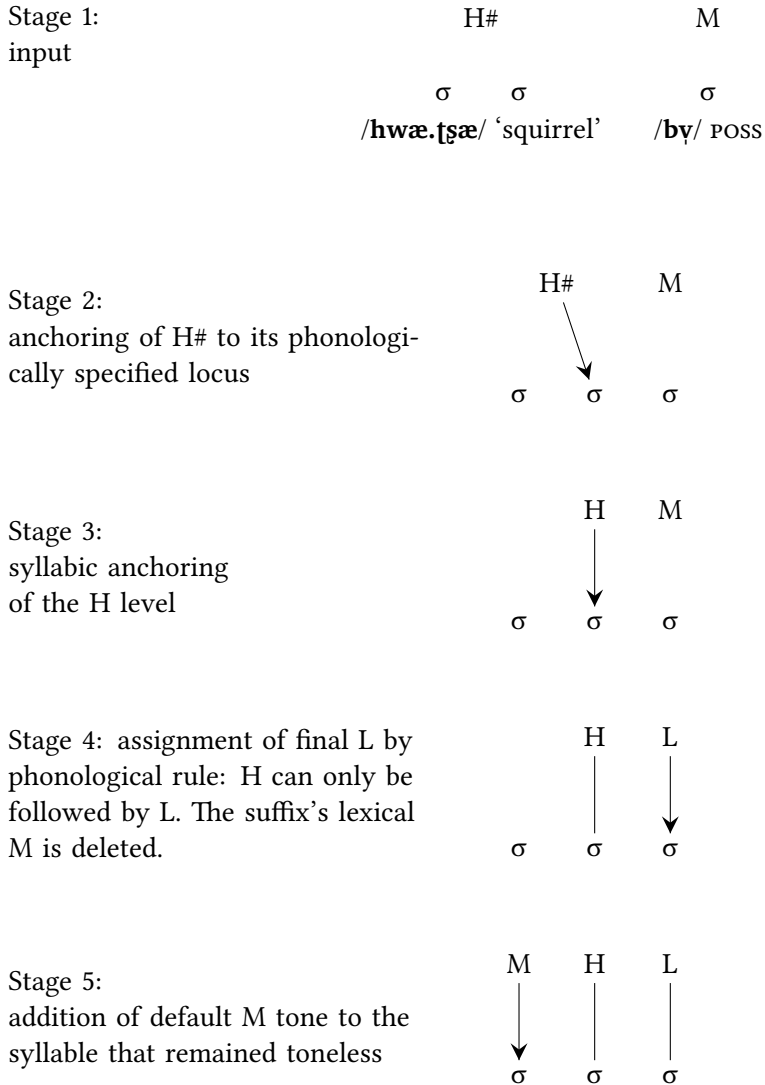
Stage 1:
input

H# M

σ σ σ
/**hwæ.ʈʂæ**/ 'squirrel' /**bv̩**/ POSS

Stage 2:
anchoring of H# to its phonologically specified locus

H# M
σ σ σ

Stage 3:
syllabic anchoring of the H level

H M
σ σ σ

Stage 4: assignment of final L by phonological rule: H can only be followed by L. The suffix's lexical M is deleted.

H L
σ σ σ

Stage 5:
addition of default M tone to the syllable that remained toneless

M H L
σ σ σ